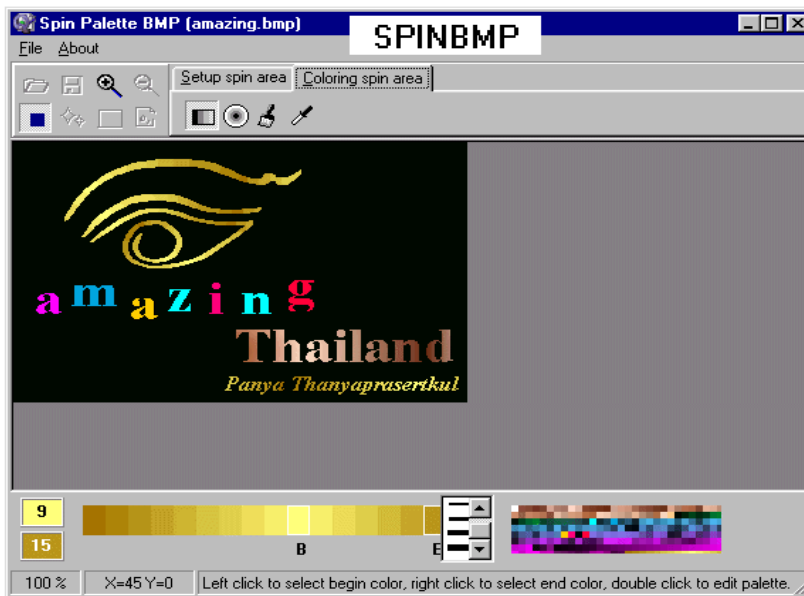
Spin Palette BMP (amazing.bmp)

SPINBMP

File About

Setup spin area Coloring spin area

amazing

Thailand

Panya Thanyaprasertkul

9

15

B

E

100 % X=45 Y=0 Left click to select begin color, right click to select end color, double click to edit palette.